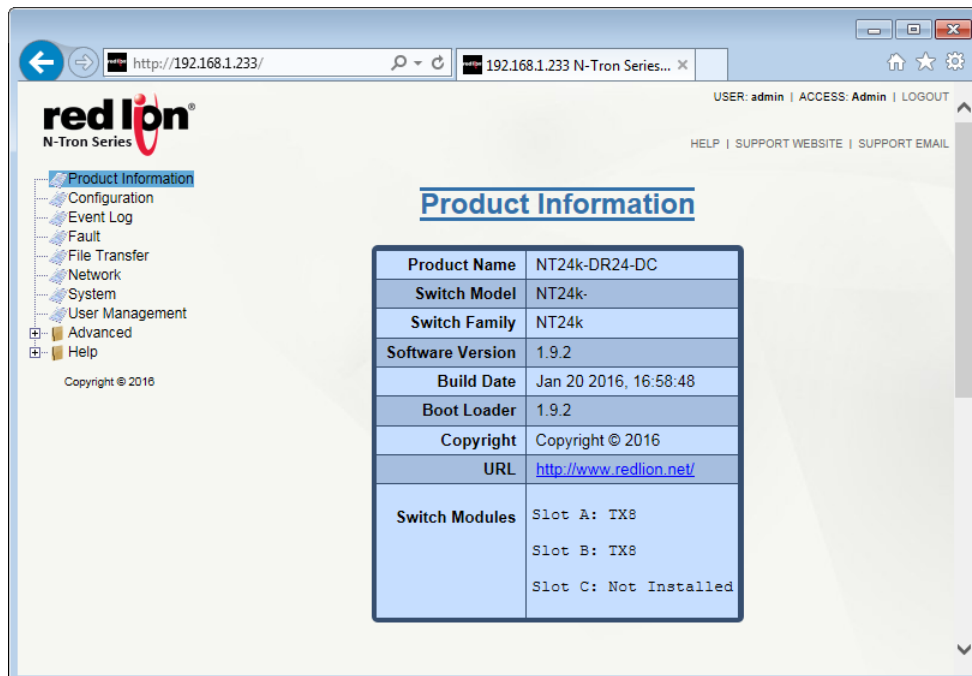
http://192.168.1.233/

192.168.1.233 N-Tron Series...

red lion®
N-Tron Series

USER: admin | ACCESS: Admin | LOGOUT

HELP | SUPPORT WEBSITE | SUPPORT EMAIL

Product Information
Configuration
Event Log
Fault
File Transfer
Network
System
User Management
Advanced
Help

Copyright © 2016

Product Information

| | |
|---|---|
| Product Name | NT24k-DR24-DC |
| Switch Model | NT24k- |
| Switch Family | NT24k |
| Software Version | 1.9.2 |
| Build Date | Jan 20 2016, 16:58:48 |
| Boot Loader | 1.9.2 |
| Copyright | Copyright © 2016 |
| URL | http://www.redlion.net/ |
| Switch Modules | Slot A: TX8<br>Slot B: TX8<br>Slot C: Not Installed |